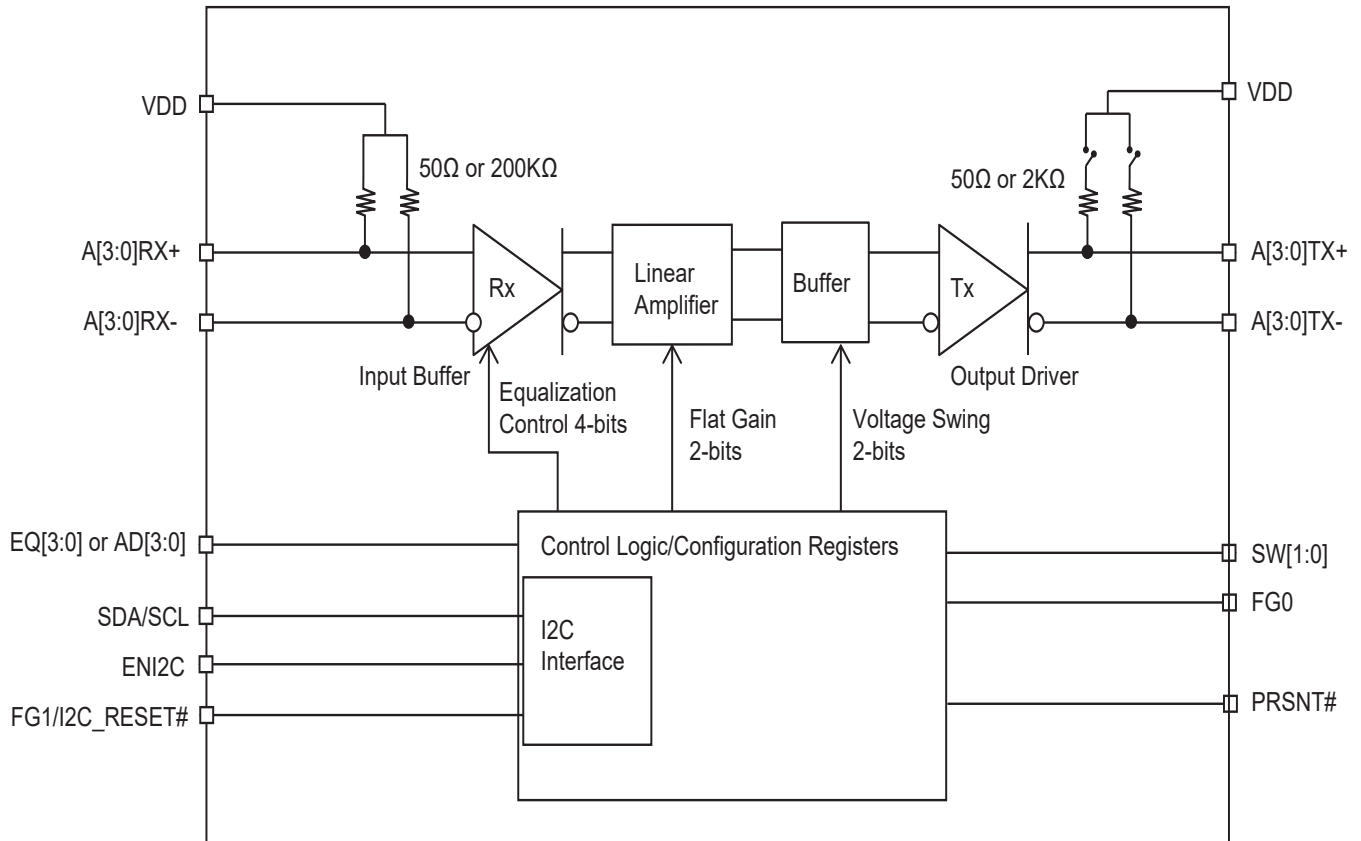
VDD
50Ω or 200KΩ
A[3:0]RX+
A[3:0]RX-
Rx
Input Buffer
Linear Amplifier
Buffer
Tx
Output Driver
VDD
50Ω or 2KΩ
A[3:0]TX+
A[3:0]TX-
Equalization Control 4-bits
Flat Gain 2-bits
Voltage Swing 2-bits
EQ[3:0] or AD[3:0]
SDA/SCL
ENI2C
FG1/I2C_RESET#
Control Logic/Configuration Registers
I2C Interface
SW[1:0]
FG0
PRSNT#